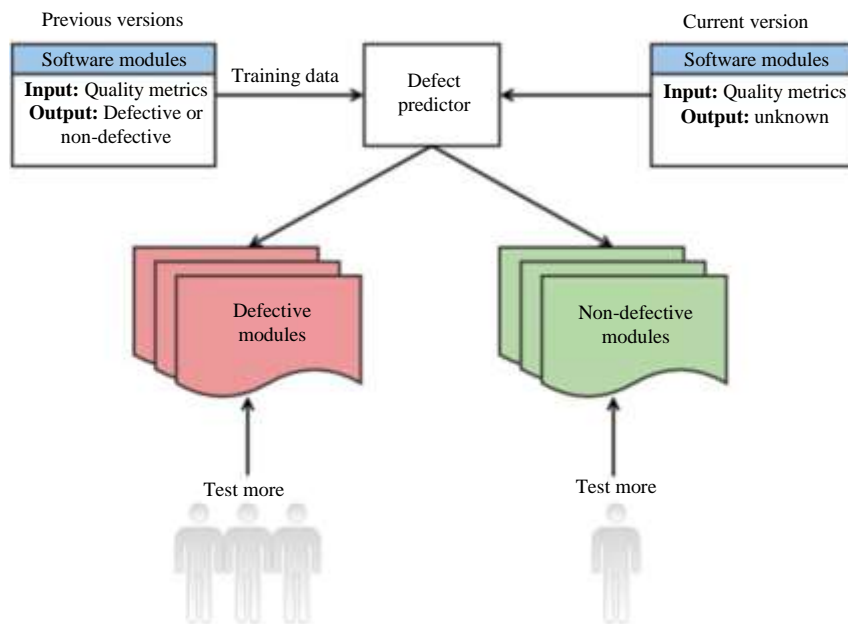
Previous versions

Software modules

**Input:** Quality metrics
**Output:** Defective or non-defective

Training data

Defect predictor

Current version

Software modules

**Input:** Quality metrics
**Output:** unknown

Defective modules

Non-defective modules

Test more

Test more